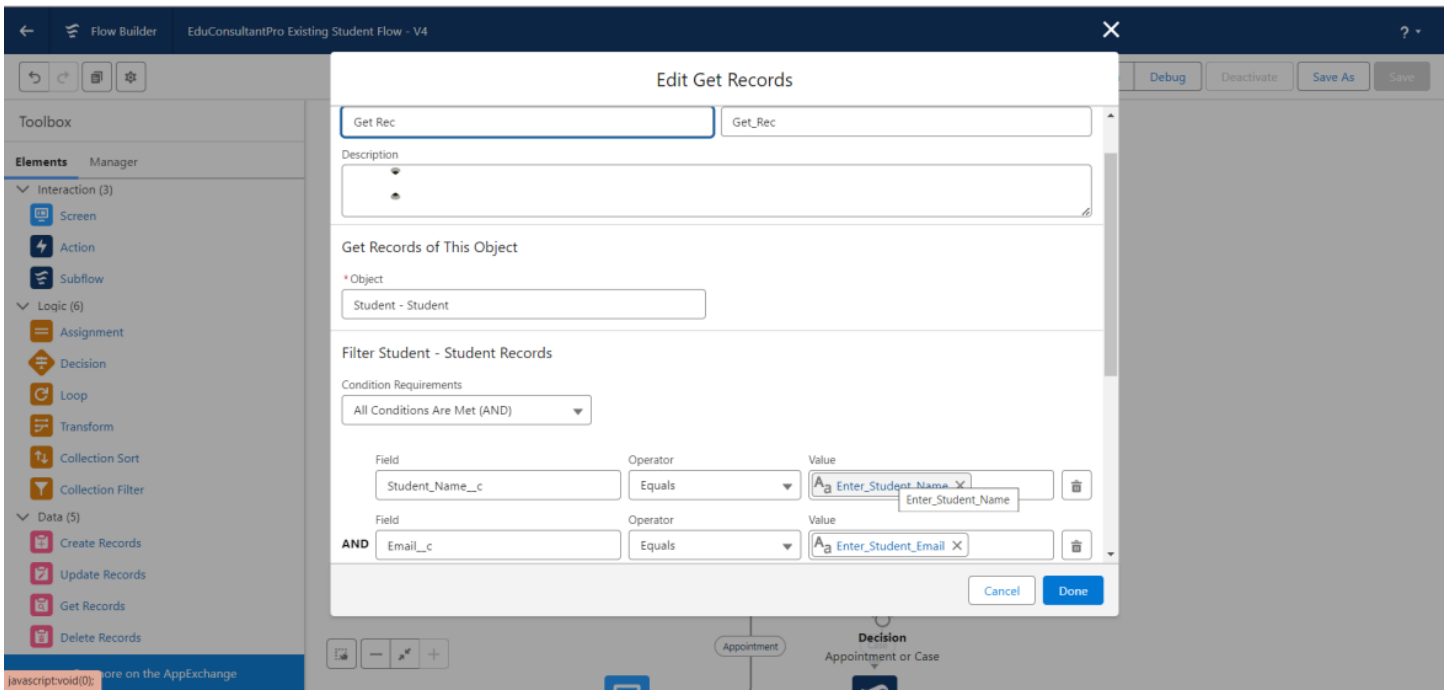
Flow Builder EduConsultantPro Existing Student Flow - V4

? 

Debug Deactivate Save As Save

Toolbox

Elements Manager

Interaction (3)
Screen
Action
Subflow
Logic (6)
Assignment
Decision
Loop
Transform
Collection Sort
Collection Filter
Data (5)
Create Records
Update Records
Get Records
Delete Records

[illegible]ore on the AppExchange

javascript:void(0);

Edit Get Records

Get Rec
Get_Rec

Description

Get Records of This Object

*Object
Student - Student

Filter Student - Student Records

Condition Requirements
All Conditions Are Met (AND)

| | Field | Operator | Value |
|---|---|---|---|
| | Student_Name__c | Equals | Enter_Student_Name |
| AND | Email__c | Equals | Enter_Student_Email |

Enter_Student_Name

Cancel Done

Appointment

Decision
Appointment or Case